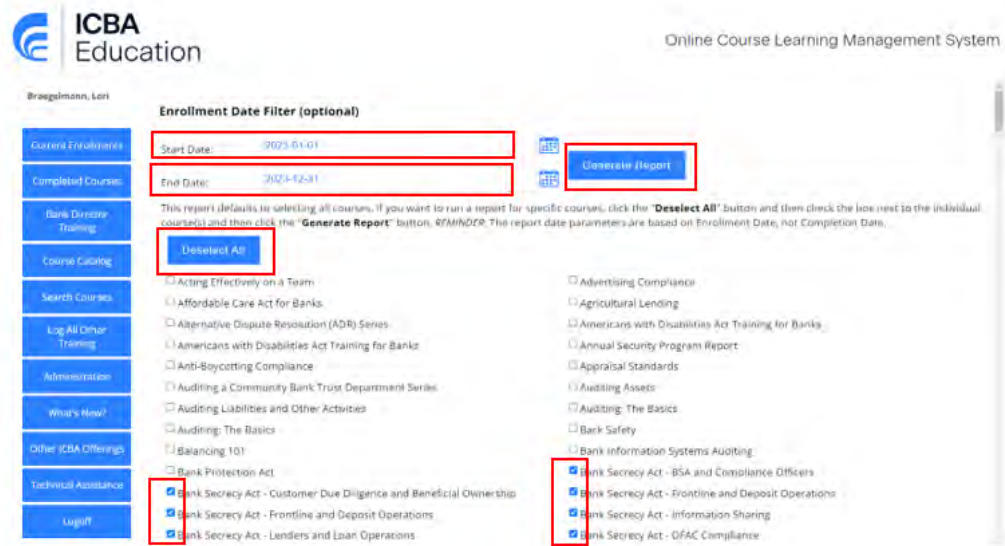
ICBA Education

Online Course Learning Management System

Braegelmann, Lori

Current Enrollments

Completed Courses

Bank Director Training

Course Catalog

Search Courses

Log All Other Training

Administration

What's New?

Other ICBA Offerings

Technical Assistance

Logoff

Enrollment Date Filter (optional)

Start Date: 2023-01-01

End Date: 2023-12-31

Generate Report

This report defaults to selecting all courses. If you want to run a report for specific courses, click the "**Deselect All**" button and then check the box next to the individual course(s) and then click the "**Generate Report**" button. *REMINDER*: The report date parameters are based on Enrollment Date, not Completion Date.

Deselect All

Acting Effectively on a Team

Affordable Care Act for Banks

Alternative Dispute Resolution (ADR) Series

Americans with Disabilities Act Training for Banks

Anti-Boycotting Compliance

Auditing a Community Bank Trust Department Series

Auditing Liabilities and Other Activities

Auditing: The Basics

Balancing 101

Bank Protection Act

Bank Secrecy Act - Customer Due Diligence and Beneficial Ownership

Bank Secrecy Act - Frontline and Deposit Operations

Bank Secrecy Act - Lenders and Loan Operations

Advertising Compliance

Agricultural Lending

Americans with Disabilities Act Training for Banks

Annual Security Program Report

Appraisal Standards

Auditing Assets

Auditing: The Basics

Bank Safety

Bank Information Systems Auditing

Bank Secrecy Act - BSA and Compliance Officers

Bank Secrecy Act - Frontline and Deposit Operations

Bank Secrecy Act - Information Sharing

Bank Secrecy Act - OFAC Compliance